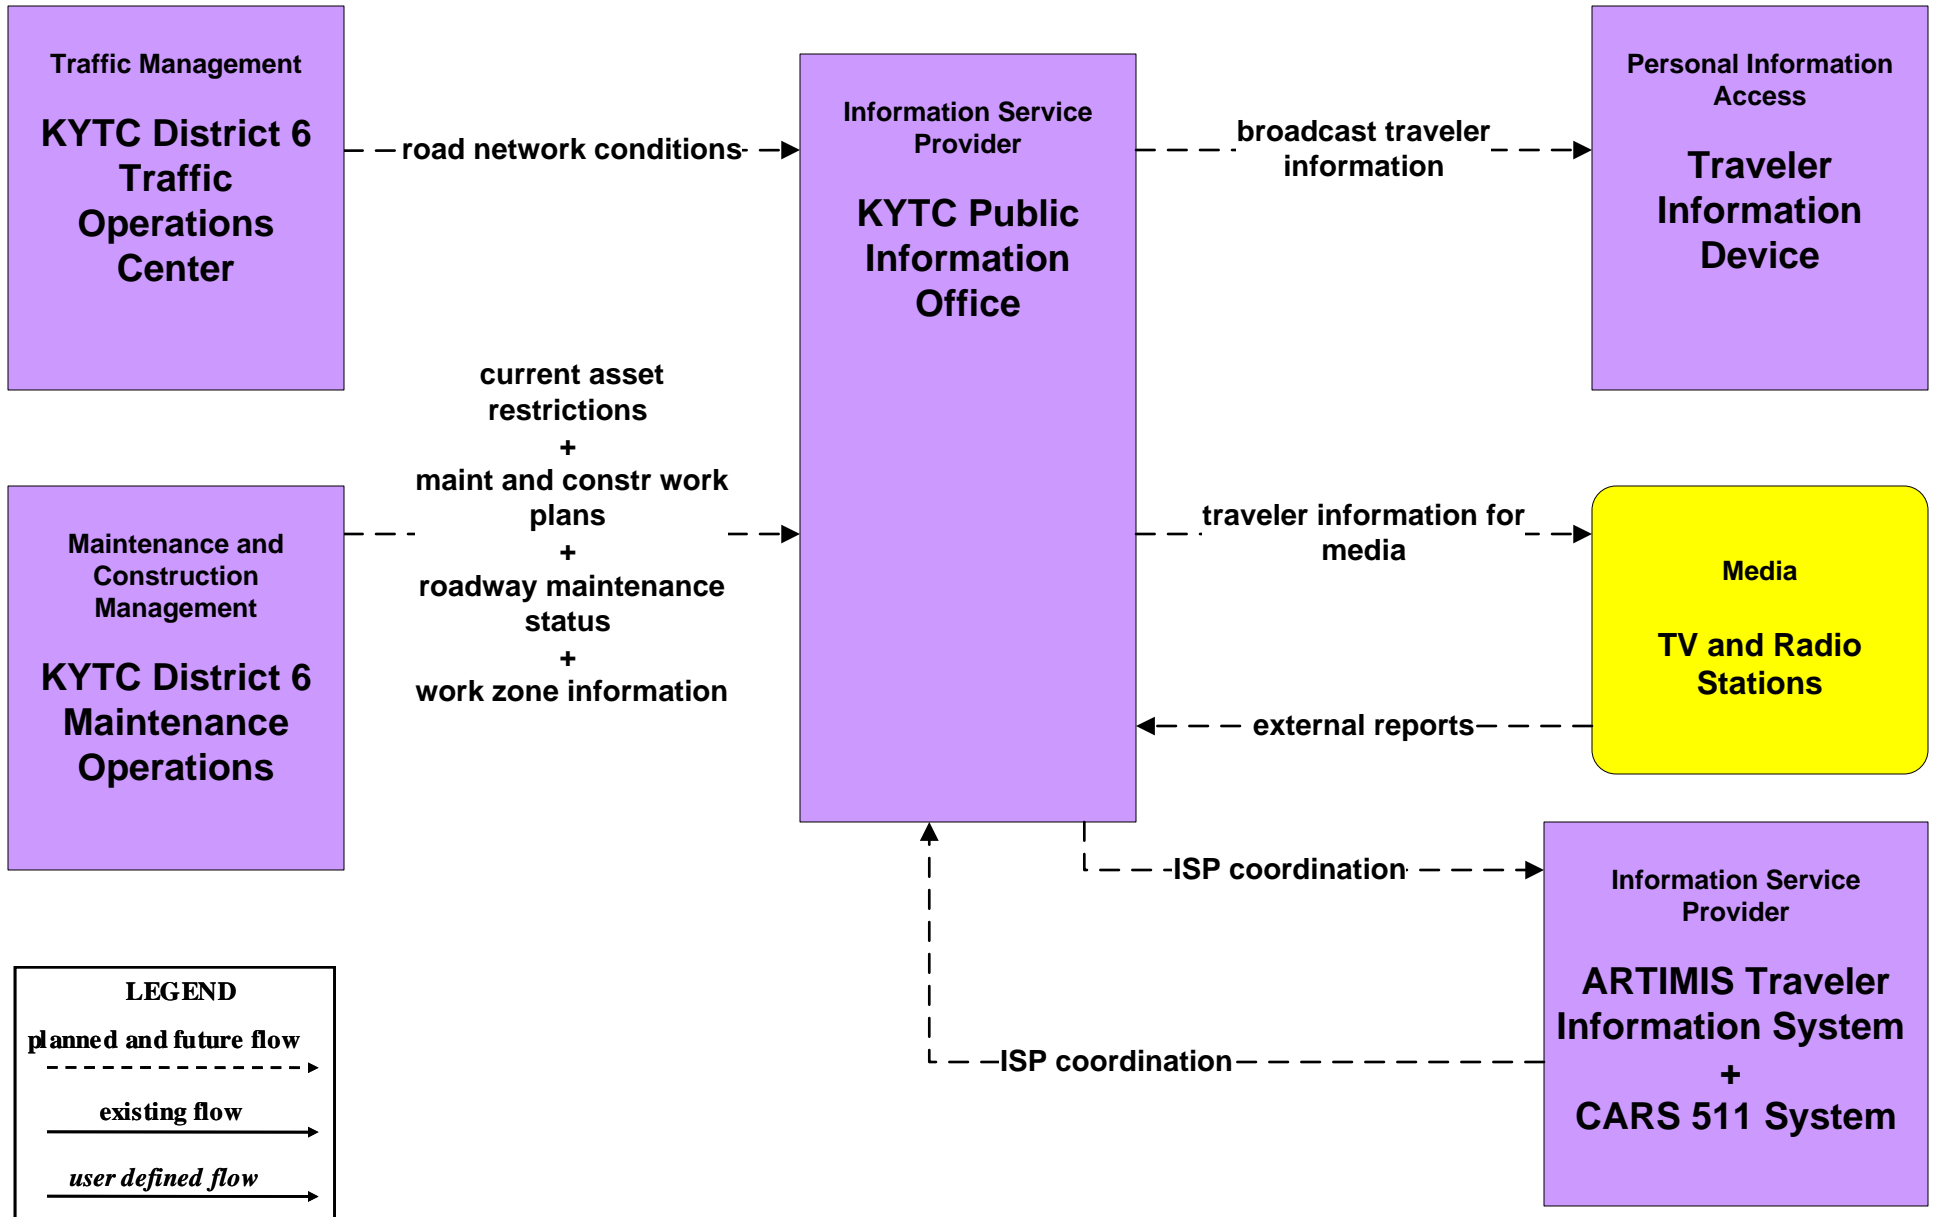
Traffic Management

KYTC District 6 Traffic Operations Center

road network conditions

Information Service Provider

KYTC Public Information Office

broadcast traveler information

Personal Information Access

Traveler Information Device

current asset restrictions
+
maint and constr work plans
+
roadway maintenance status
+
work zone information

Maintenance and Construction Management

KYTC District 6 Maintenance Operations

traveler information for media

Media

TV and Radio Stations

external reports

ISP coordination

Information Service Provider

ARTIMIS Traveler Information System
+
CARS 511 System

ISP coordination

LEGEND
planned and future flow
existing flow
user defined flow